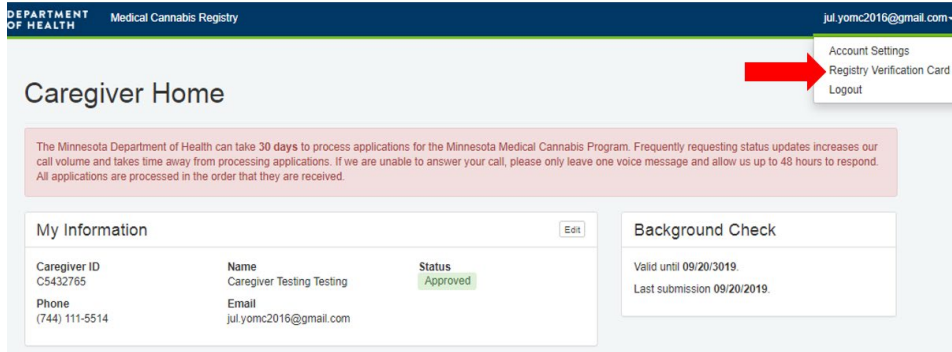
DEPARTMENT OF HEALTH

Medical Cannabis Registry

jul.yomc2016@gmail.com

Account Settings
Registry Verification Card
Logout

Caregiver Home

The Minnesota Department of Health can take 30 days to process applications for the Minnesota Medical Cannabis Program. Frequently requesting status updates increases our call volume and takes time away from processing applications. If we are unable to answer your call, please only leave one voice message and allow us up to 48 hours to respond. All applications are processed in the order that they are received.

My Information

Edit

Caregiver ID
C5432765

Name
Caregiver Testing Testing

Status
Approved

Phone
(744) 111-5514

Email
jul.yomc2016@gmail.com

Background Check

Valid until 09/20/3019.

Last submission 09/20/2019.